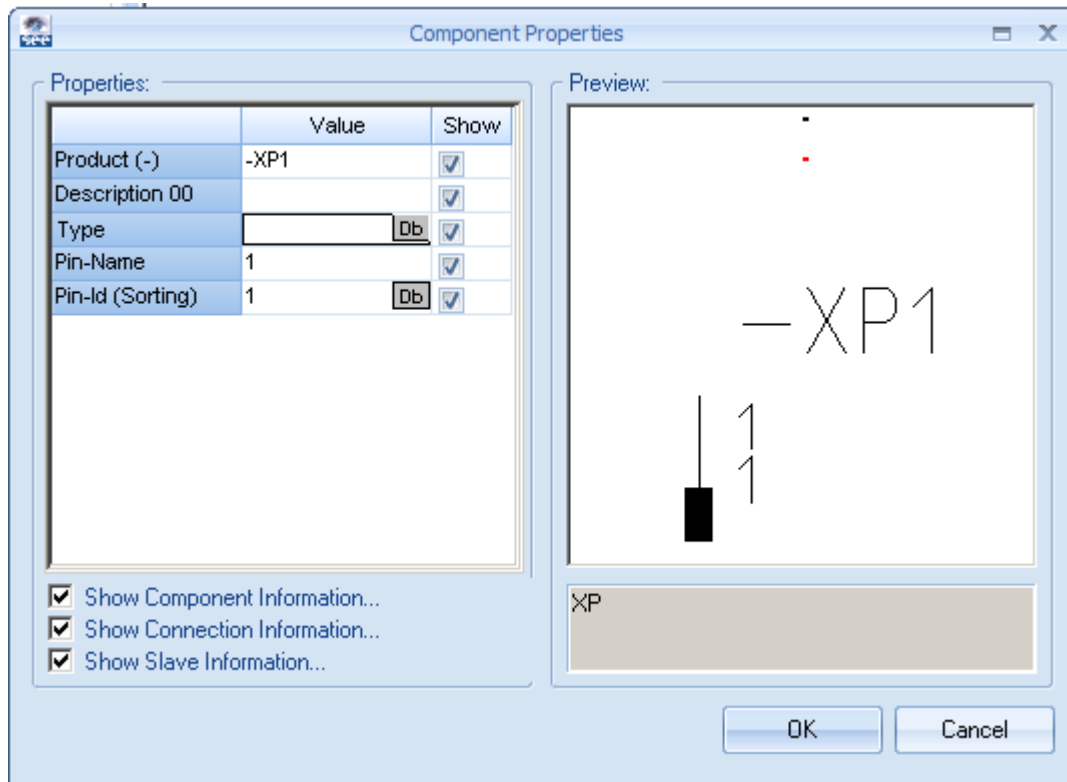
Component Properties

Properties:

| | Value | Show |
|---|---|---|
| Product (-) | -XP1 | |
| Description 00 | | |
| Type | Db | |
| Pin-Name | 1 | |
| Pin-Id (Sorting) | 1 Db | |

Show Component Information...
Show Connection Information...
Show Slave Information...

Preview:

–XP1

1
1

XP

OK
Cancel